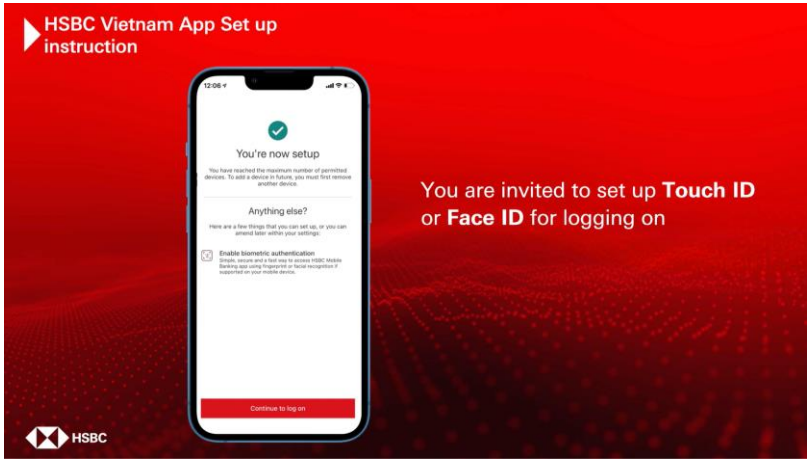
HSBC Vietnam App Set up instruction

12:06

You're now setup

You have reached the maximum number of permitted devices. To add a device in future, you must first remove another device.

Anything else?

Here are a few things that you can set up, or you can amend later within your settings:

Enable biometric authentication
Simple, secure and a fast way to access HSBC Mobile Banking app using fingerprint or facial recognition if supported on your mobile device.

Continue to log on

You are invited to set up **Touch ID** or **Face ID** for logging on

HSBC